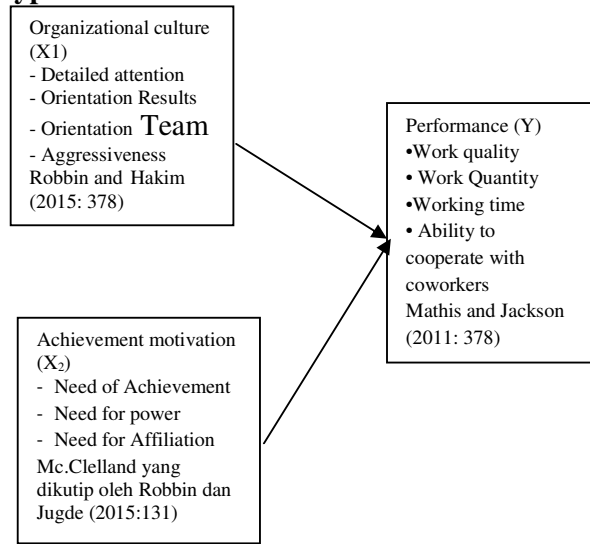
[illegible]

Organizational culture (X1)
- Detailed attention
- Orientation Results
- Orientation Team
- Aggressiveness
Robbin and Hakim (2015: 378)

Performance (Y)
•Work quality
• Work Quantity
•Working time
• Ability to cooperate with coworkers
Mathis and Jackson (2011: 378)

Achievement motivation ($X_2$)
- Need of Achievement
- Need for power
- Need for Affiliation
Mc.Clelland yang dikutip oleh Robbin dan Jugde (2015:131)